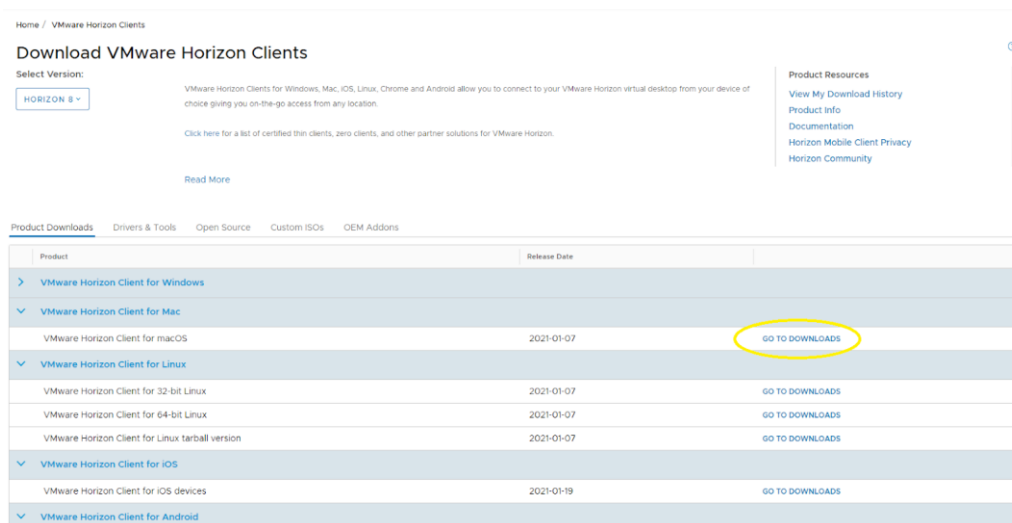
Home / VMware Horizon Clients

Download VMware Horizon Clients

Select Version:

HORIZON 8

VMware Horizon Clients for Windows, Mac, iOS, Linux, Chrome and Android allow you to connect to your VMware Horizon virtual desktop from your device of choice giving you on-the-go access from any location.

Click here for a list of certified thin clients, zero clients, and other partner solutions for VMware Horizon.

Read More

Product Resources

View My Download History

Product Info

Documentation

Horizon Mobile Client Privacy

Horizon Community

Product Downloads Drivers & Tools Open Source Custom ISOs OEM Addons

| Product | Release Date | |
|---|---|---|
| VMware Horizon Client for Windows | | |
| VMware Horizon Client for Mac | | |
| VMware Horizon Client for macOS | 2021-01-07 | GO TO DOWNLOADS |
| VMware Horizon Client for Linux | | |
| VMware Horizon Client for 32-bit Linux | 2021-01-07 | GO TO DOWNLOADS |
| VMware Horizon Client for 64-bit Linux | 2021-01-07 | GO TO DOWNLOADS |
| VMware Horizon Client for Linux tarball version | 2021-01-07 | GO TO DOWNLOADS |
| VMware Horizon Client for iOS | | |
| VMware Horizon Client for iOS devices | 2021-01-19 | GO TO DOWNLOADS |
| VMware Horizon Client for Android | | |